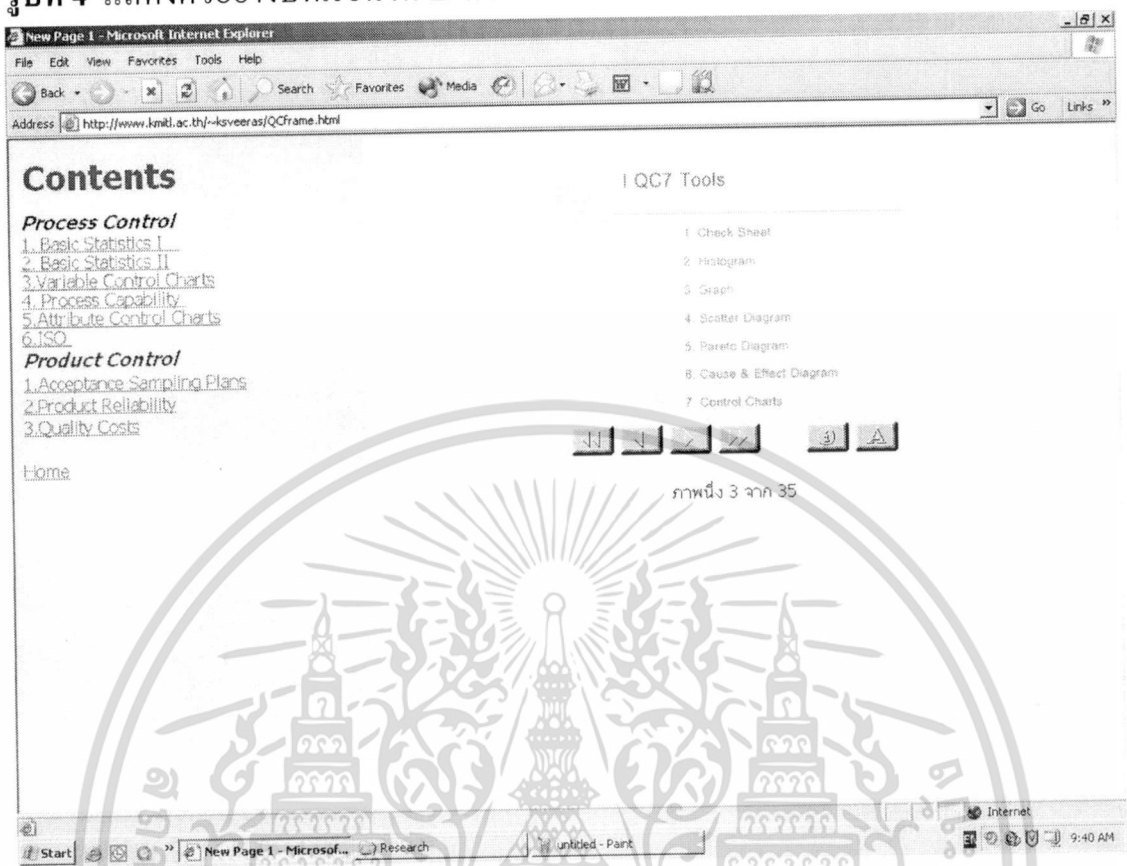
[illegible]

New Page 1 - Microsoft Internet Explorer

File Edit View Favorites Tools Help

Back Search Favorites Media

Address http://www.kmitl.ac.th/~ksveeras/QCframe.html

Go Links »

Contents

Process Control

1. Basic Statistics I
2. Basic Statistics II
3.Variable Control Charts
4. Process Capability
5.Attribute Control Charts
6.ISO

Product Control

1.Acceptance Sampling Plans
2.Product Reliability
3.Quality Costs

Home

I QC7 Tools

1. Check Sheet
2. Histogram
3. Graph
4. Scatter Diagram
5. Pareto Diagram
6. Cause & Effect Diagram
7. Control Charts

A

ภาพนิ่ง 3 จาก 35

Internet

Start New Page 1 - Microsof... Research untitled - Paint 9:40 AM